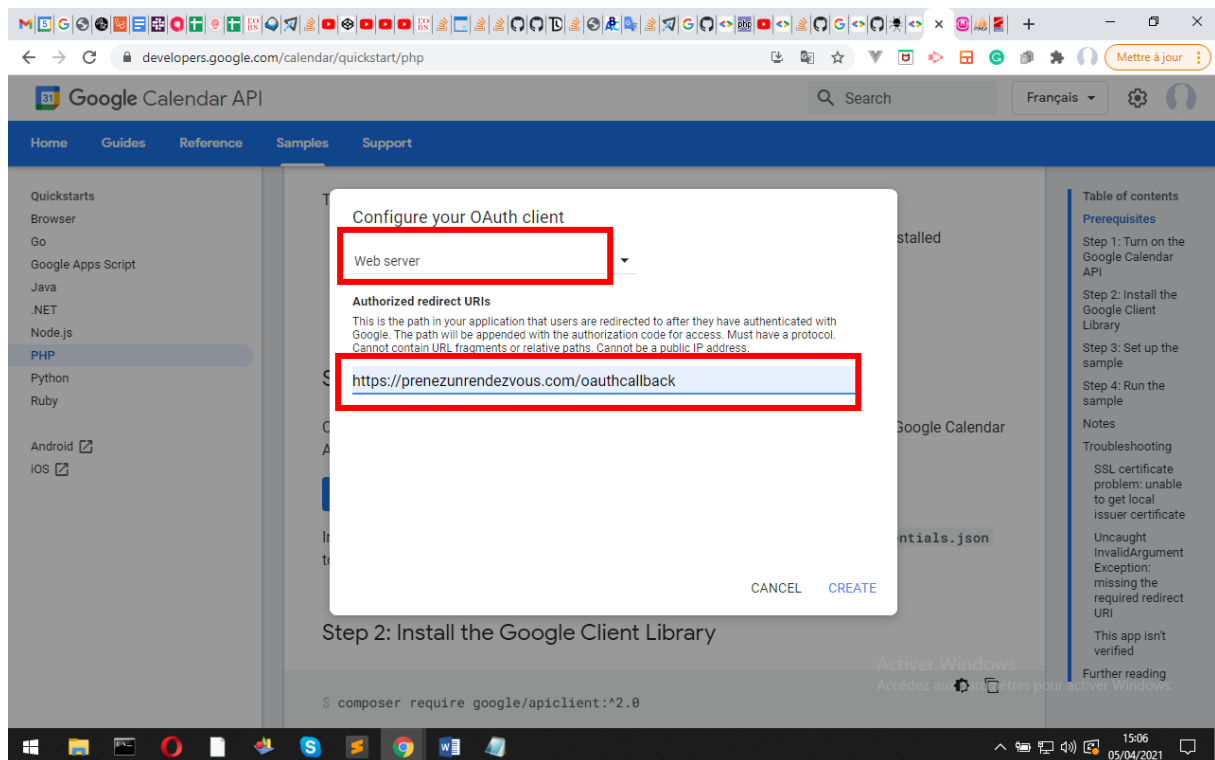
developers.google.com/calendar/quickstart/php

Mettre à jour

Google Calendar API

Search

Français

Home Guides Reference Samples Support

Quickstarts
Browser
Go
Google Apps Script
Java
.NET
Node.js
PHP
Python
Ruby

Android
iOS

T

stalled

S

G
A

Google Calendar

In
to

ntials.json

Configure your OAuth client

Web server

Authorized redirect URIs

This is the path in your application that users are redirected to after they have authenticated with Google. The path will be appended with the authorization code for access. Must have a protocol. Cannot contain URL fragments or relative paths. Cannot be a public IP address.

https://prenezunrendezvous.com/oauthcallback

CANCEL CREATE

Step 2: Install the Google Client Library

$ composer require google/apiclient:^2.0

Table of contents
Prerequisites
Step 1: Turn on the Google Calendar API
Step 2: Install the Google Client Library
Step 3: Set up the sample
Step 4: Run the sample
Notes
Troubleshooting
SSL certificate problem: unable to get local issuer certificate
Uncaught InvalidArgument Exception: missing the required redirect URI
This app isn't verified
Further reading

Activer Windows
Accédez aux paramètres pour activer Windows.

15:06
05/04/2021